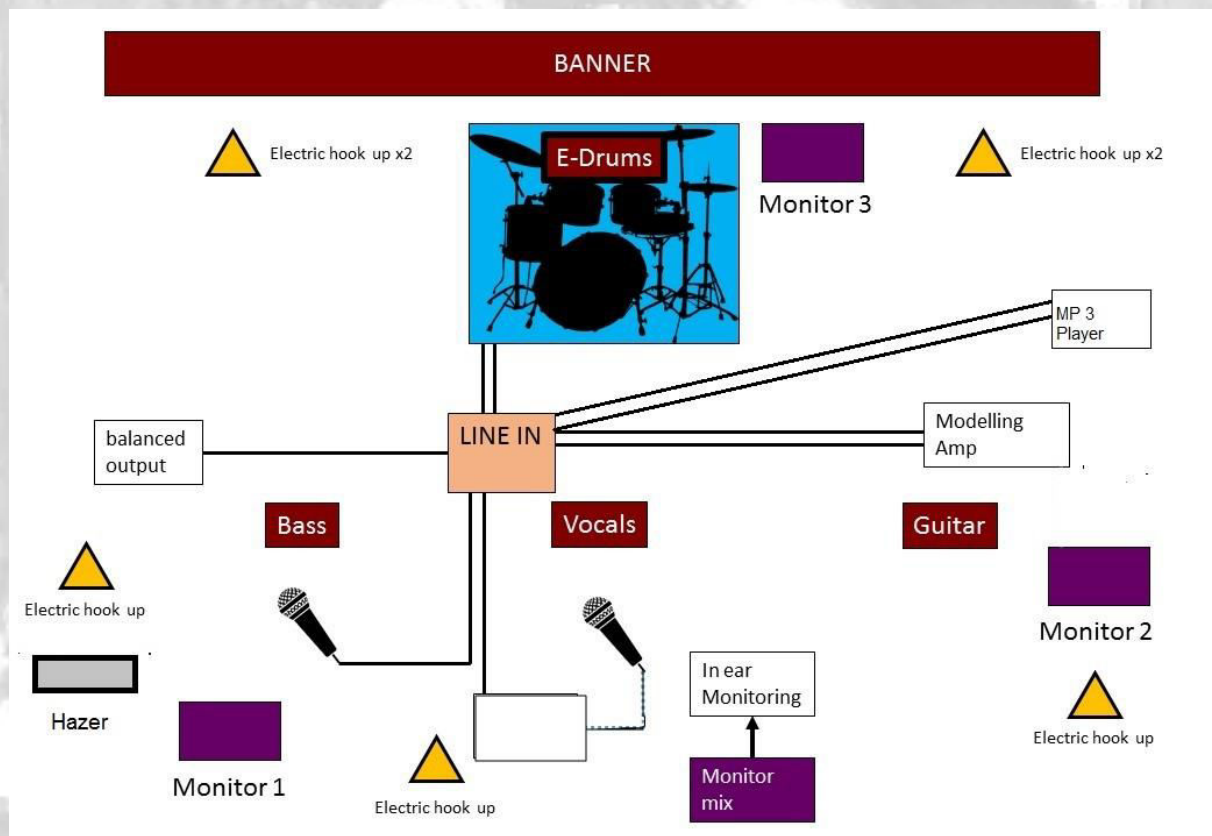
BANNER

Electric hook up x2

E-Drums

Monitor 3

Electric hook up x2

MP 3 Player

balanced output

LINE IN

Modelling Amp

Bass

Vocals

Guitar

Electric hook up

Monitor 2

In ear Monitoring

Hazer

Monitor 1

Electric hook up

Monitor mix

Electric hook up